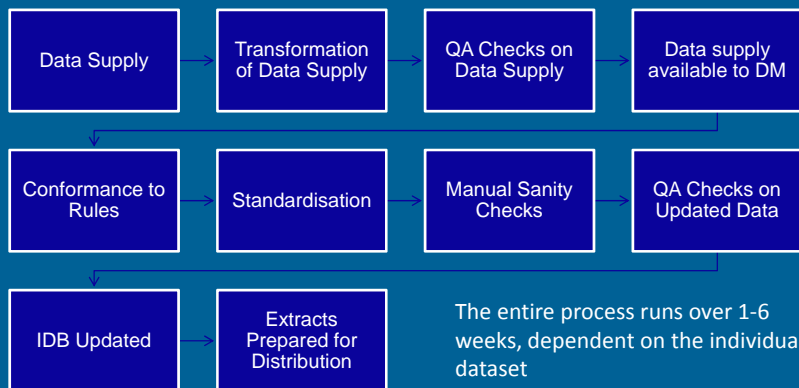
Data Supply

Transformation of Data Supply

QA Checks on Data Supply

Data supply available to DM

Conformance to Rules

Standardisation

Manual Sanity Checks

QA Checks on Updated Data

IDB Updated

Extracts Prepared for Distribution

The entire process runs over 1-6 weeks, dependent on the individua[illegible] dataset